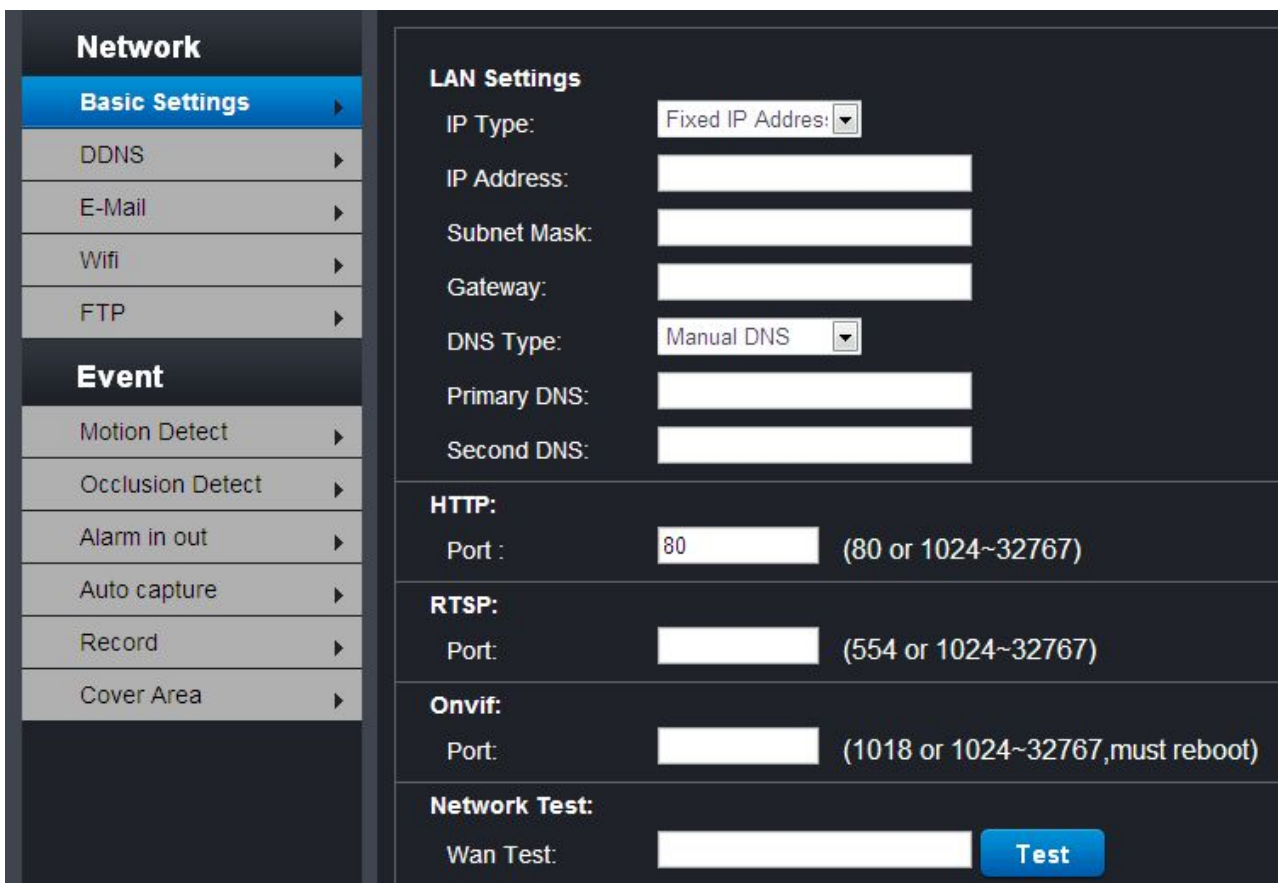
Network
Basic Settings
DDNS
E-Mail
Wifi
FTP
Event
Motion Detect
Occlusion Detect
Alarm in out
Auto capture
Record
Cover Area

LAN Settings
IP Type: Fixed IP Addres
IP Address:
Subnet Mask:
Gateway:
DNS Type: Manual DNS
Primary DNS:
Second DNS:

HTTP:
Port : 80 (80 or 1024~32767)

RTSP:
Port: (554 or 1024~32767)

Onvif:
Port: (1018 or 1024~32767,must reboot)

Network Test:
Wan Test: Test